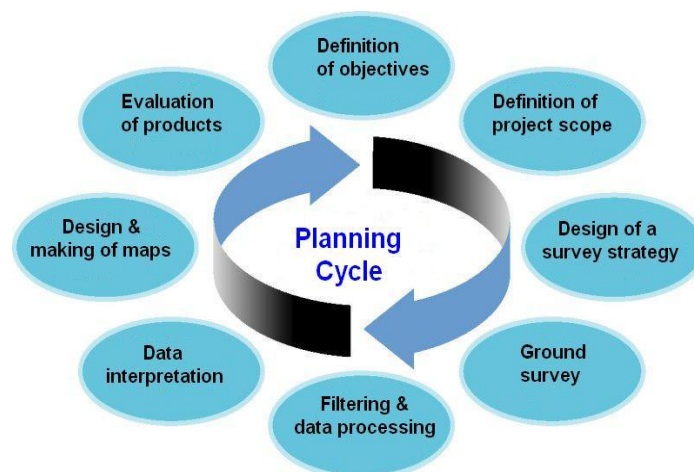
Definition of objectives

Definition of project scope

Design of a survey strategy

Ground survey

Filtering & data processing

Data interpretation

Design & making of maps

Evaluation of products

Planning Cycle